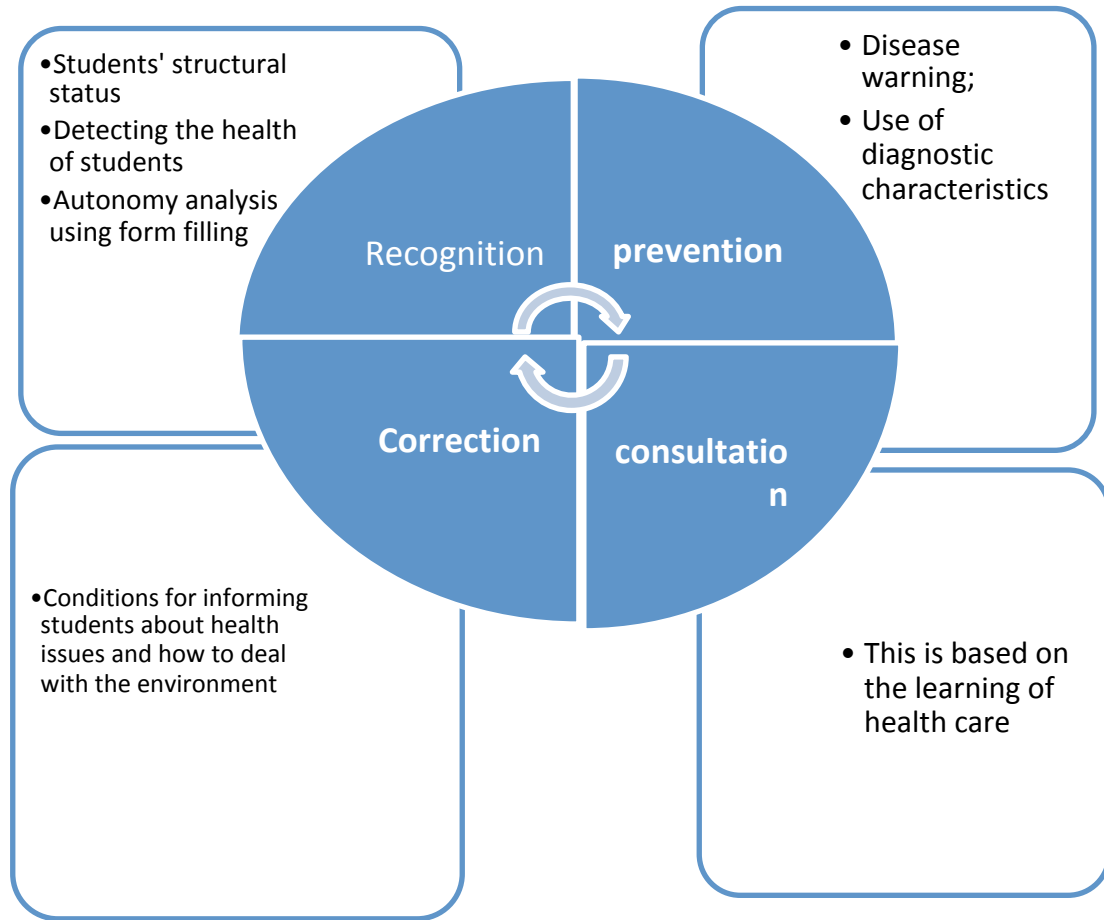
•Students' structural status
•Detecting the health of students
•Autonomy analysis using form filling

Recognition

prevention

• Disease warning;
• Use of diagnostic characteristics

Correction

consultatio
n

•Conditions for informing students about health issues and how to deal with the environment

• This is based on the learning of health care